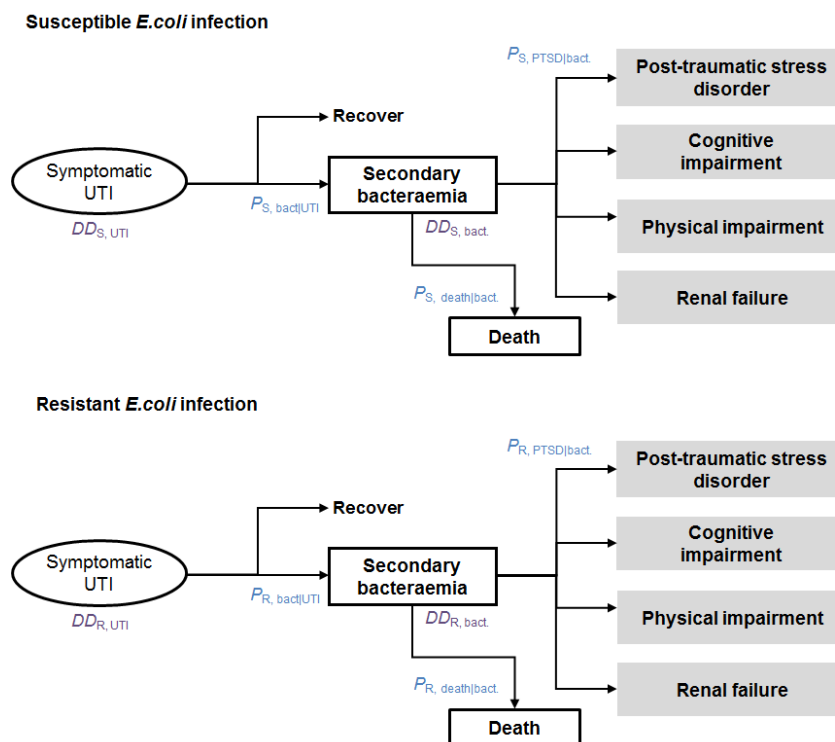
Susceptible *E.coli* infection

Symptomatic UTI

$DD_{S,\ UTI}$

Recover

$P_{S,\ bact|UTI}$

Secondary bacteraemia

$DD_{S,\ bact.}$

$P_{S,\ death|bact.}$

Death

$P_{S,\ PTSD|bact.}$

Post-traumatic stress disorder

Cognitive impairment

Physical impairment

Renal failure

Resistant *E.coli* infection

Symptomatic UTI

$DD_{R,\ UTI}$

Recover

$P_{R,\ bact|UTI}$

Secondary bacteraemia

$DD_{R,\ bact.}$

$P_{R,\ death|bact.}$

Death

$P_{R,\ PTSD|bact.}$

Post-traumatic stress disorder

Cognitive impairment

Physical impairment

Renal failure